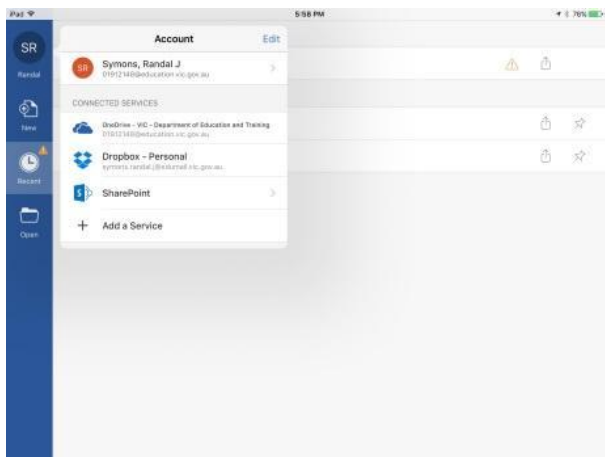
iPad

5:58 PM

76%

SR

Randal

New

Recent

Open

Account

Edit

SR

Symons, Randal J

01912140@education.vic.gov.au

CONNECTED SERVICES

OneDrive - VIC - Department of Education and Training

01912140@education.vic.gov.au

Dropbox - Personal

symons.randal.j@edumail.vic.gov.au

SharePoint

Add a Service